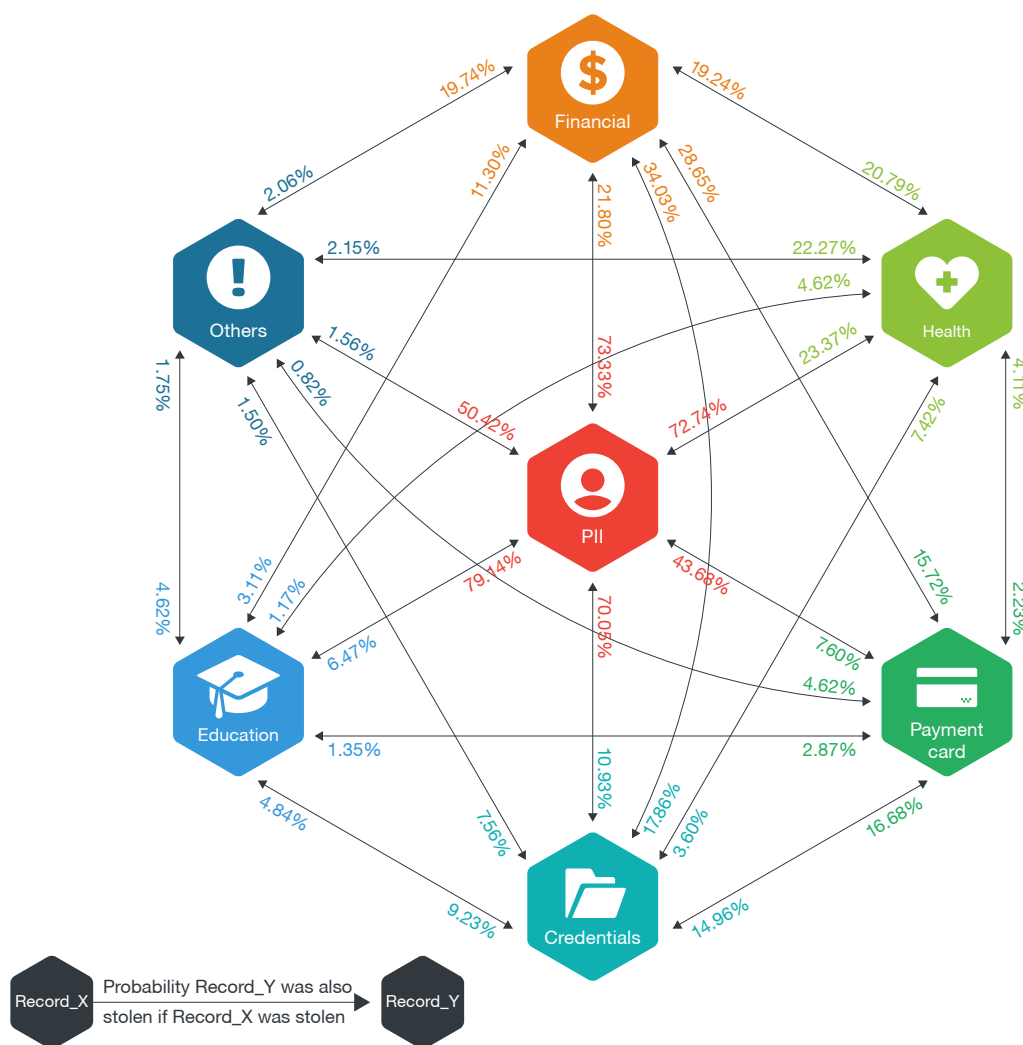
Financial
Others
Health
PII
Education
Payment card
Credentials

19.74%
2.06%
19.24%
20.79%
11.30%
21.80%
34.03%
28.65%
2.15%
22.27%
4.62%
1.56%
0.82%
73.33%
23.37%
1.75%
1.50%
50.42%
72.74%
7.42%
4.11%
3.11%
1.17%
79.14%
43.68%
15.72%
2.23%
4.62%
6.47%
70.05%
7.60%
4.62%
1.35%
2.87%
10.93%
4.84%
7.56%
17.86%
3.60%
16.68%
9.23%
14.96%

Record_X
Probability Record_Y was also stolen if Record_X was stolen
Record_Y